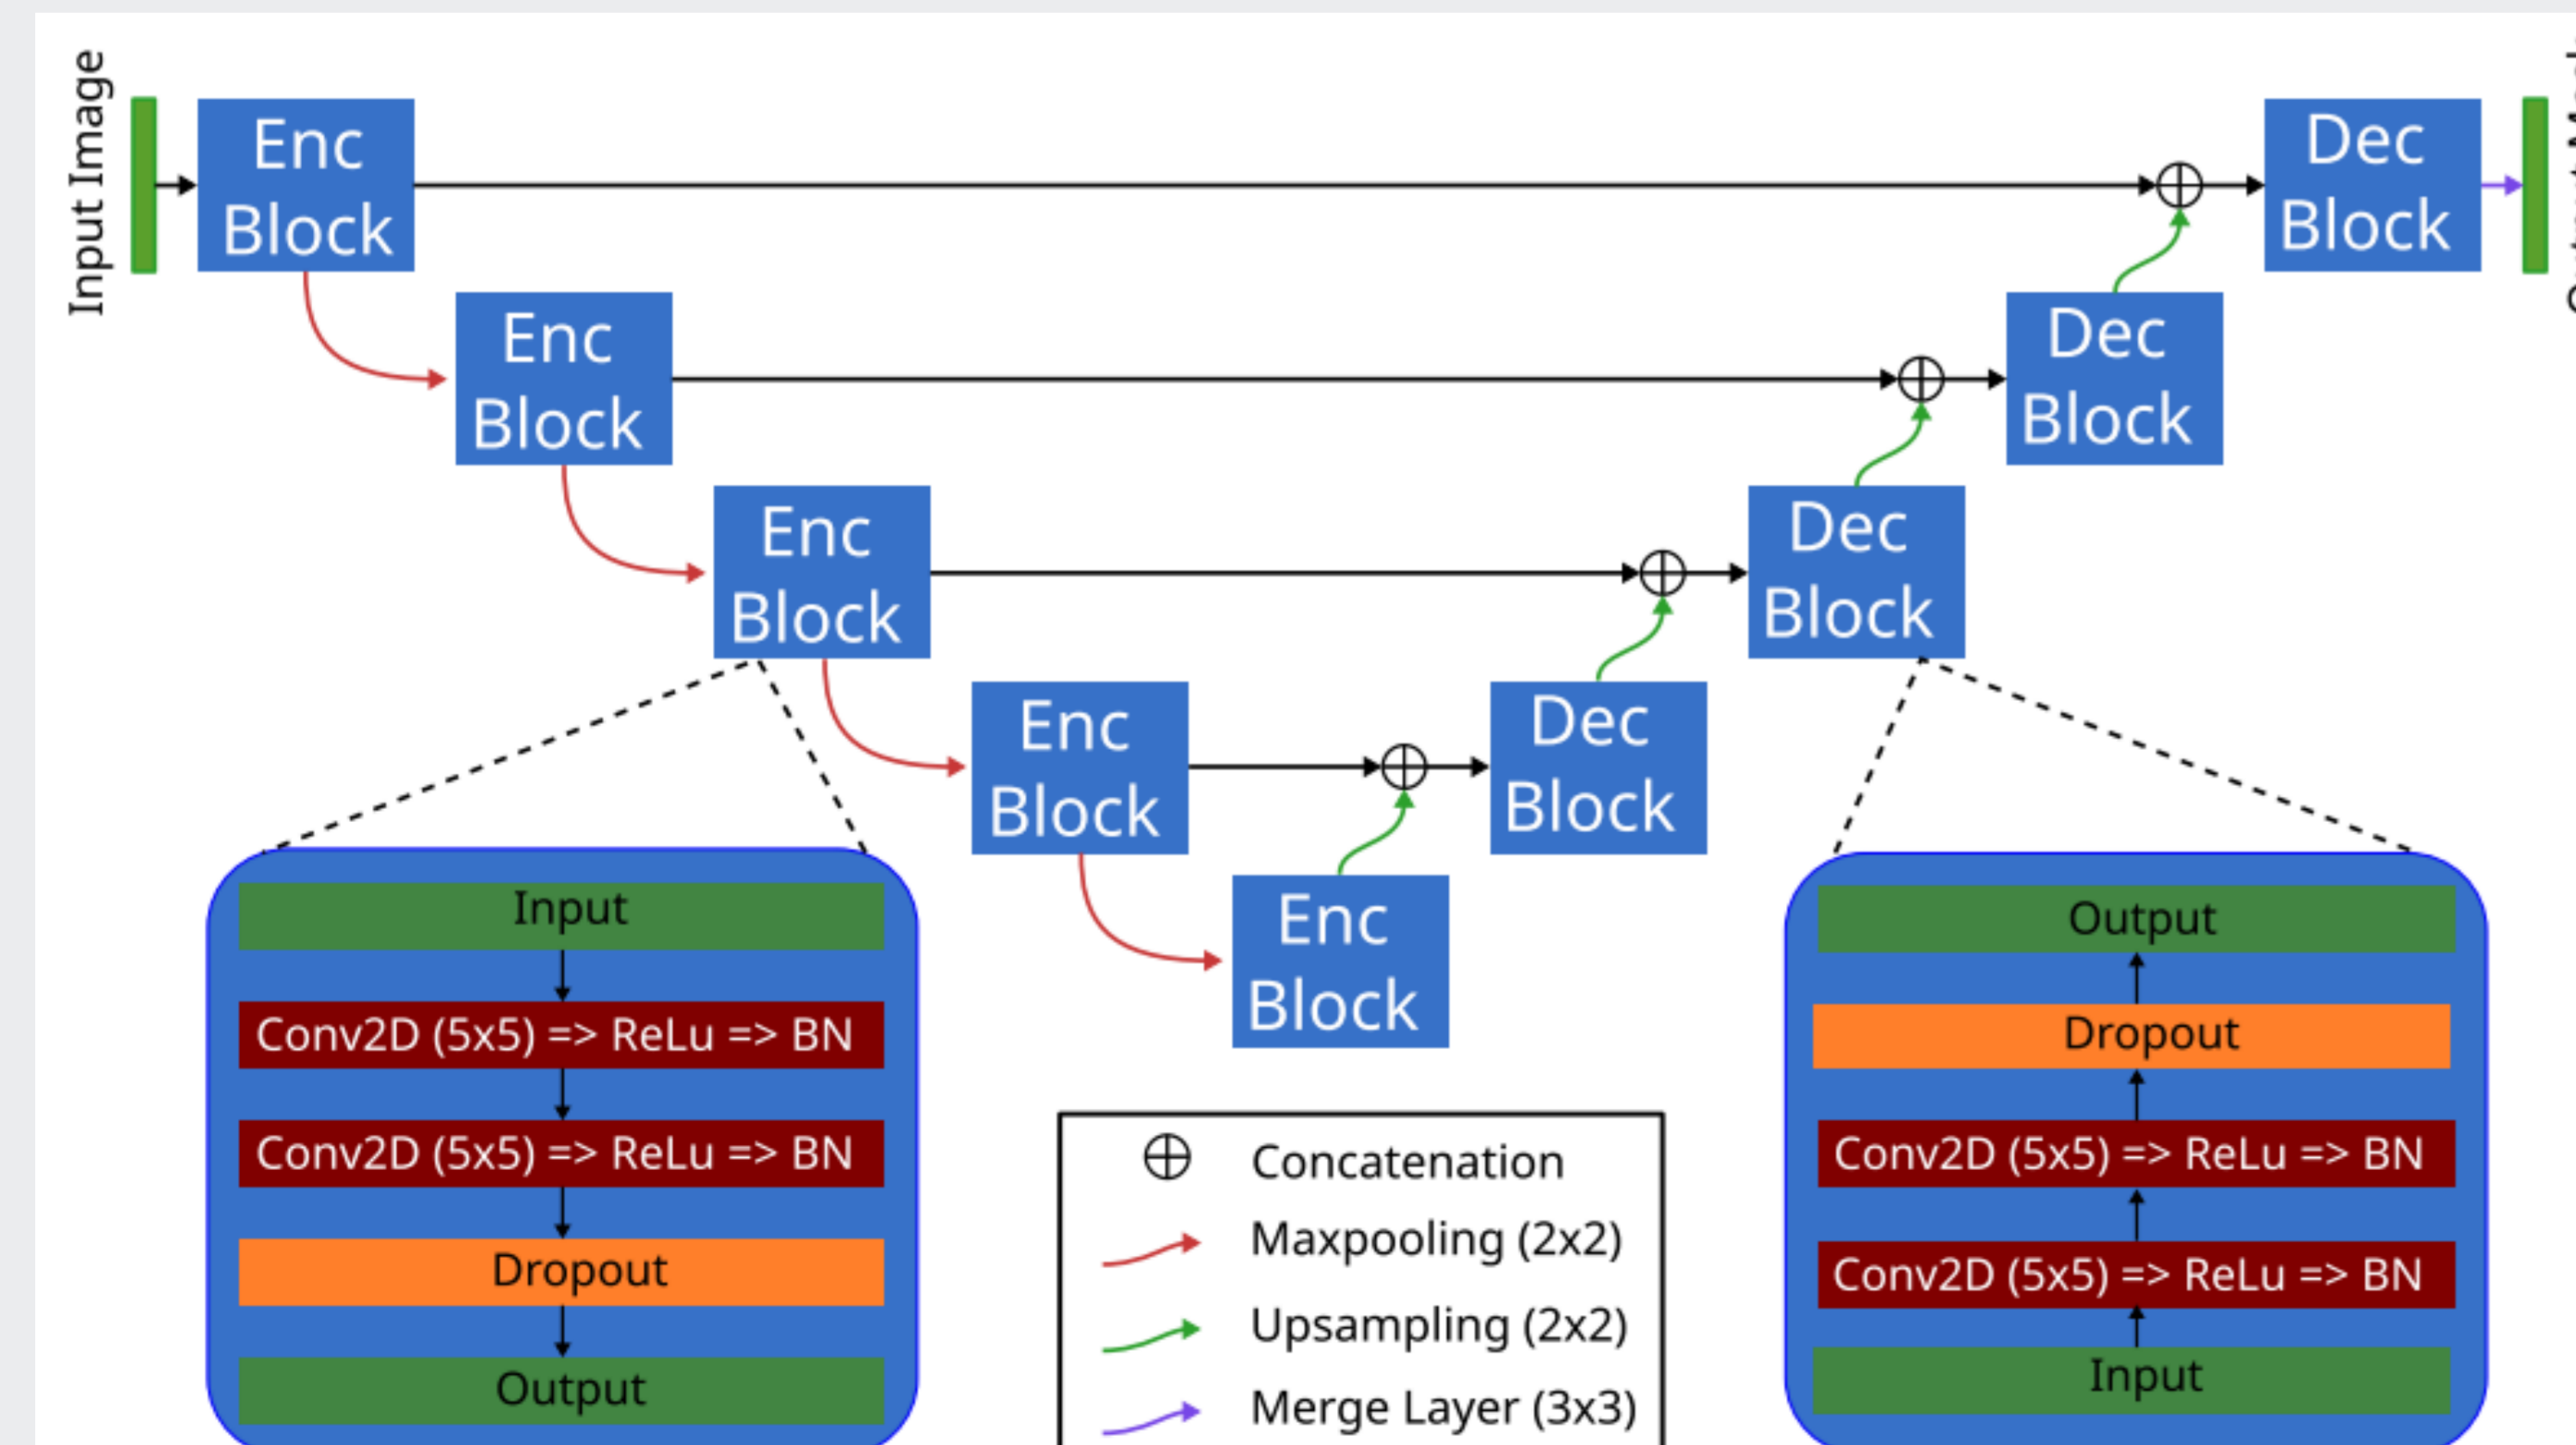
Input Image

Enc Block

Enc Block

Enc Block

Enc Block

Enc Block

Dec Block

Dec Block

Dec Block

Dec Block

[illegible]

Input

Conv2D (5x5) => ReLu => BN

Conv2D (5x5) => ReLu => BN

Dropout

Output

$\oplus$ Concatenation

Maxpooling (2x2)

Upsampling (2x2)

Merge Layer (3x3)

Output

Dropout

Conv2D (5x5) => ReLu => BN

Conv2D (5x5) => ReLu => BN

Input